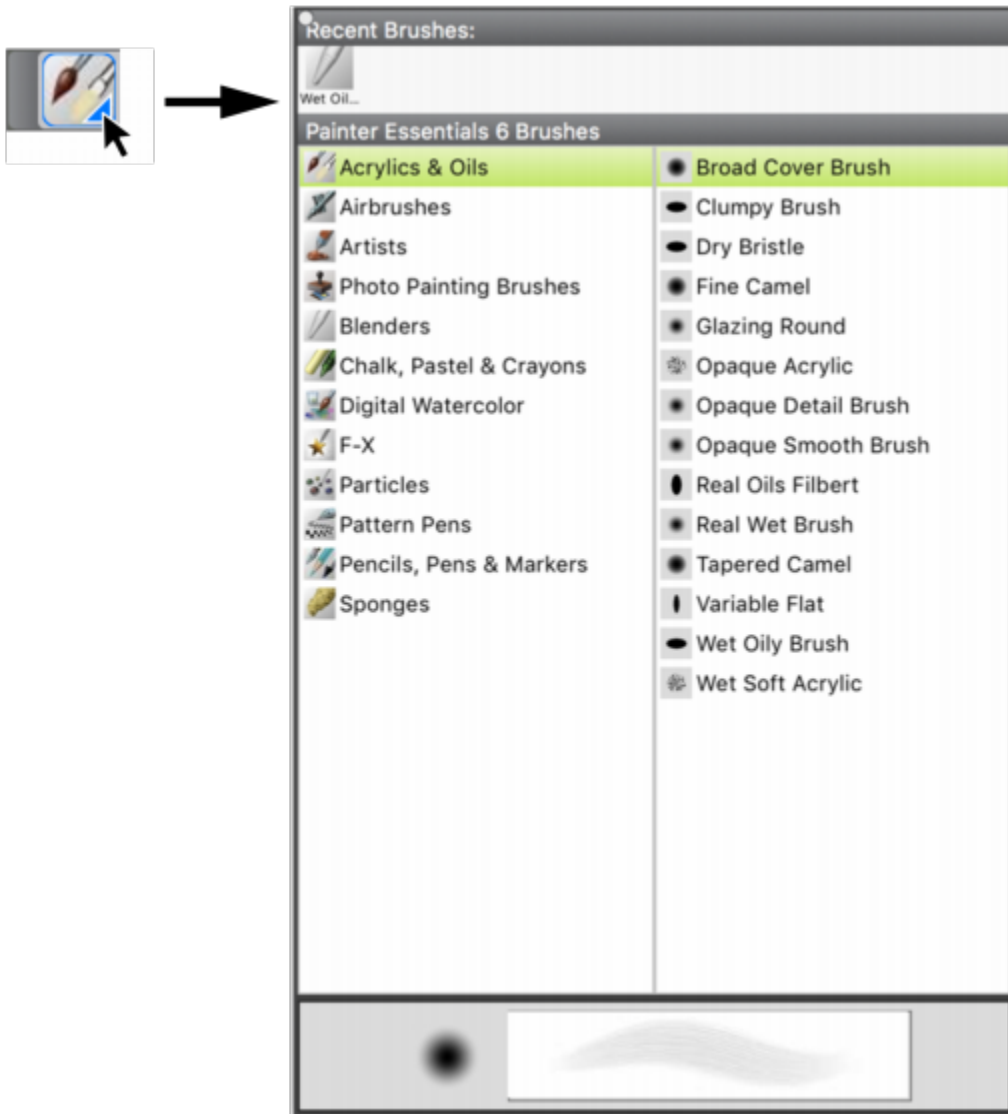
Recent Brushes:

Wet Oil...

Painter Essentials 6 Brushes

Acrylics & Oils
Airbrushes
Artists
Photo Painting Brushes
Blenders
Chalk, Pastel & Crayons
Digital Watercolor
F-X
Particles
Pattern Pens
Pencils, Pens & Markers
Sponges

Broad Cover Brush
Clumpy Brush
Dry Bristle
Fine Camel
Glazing Round
Opaque Acrylic
Opaque Detail Brush
Opaque Smooth Brush
Real Oils Filbert
Real Wet Brush
Tapered Camel
Variable Flat
Wet Oily Brush
Wet Soft Acrylic